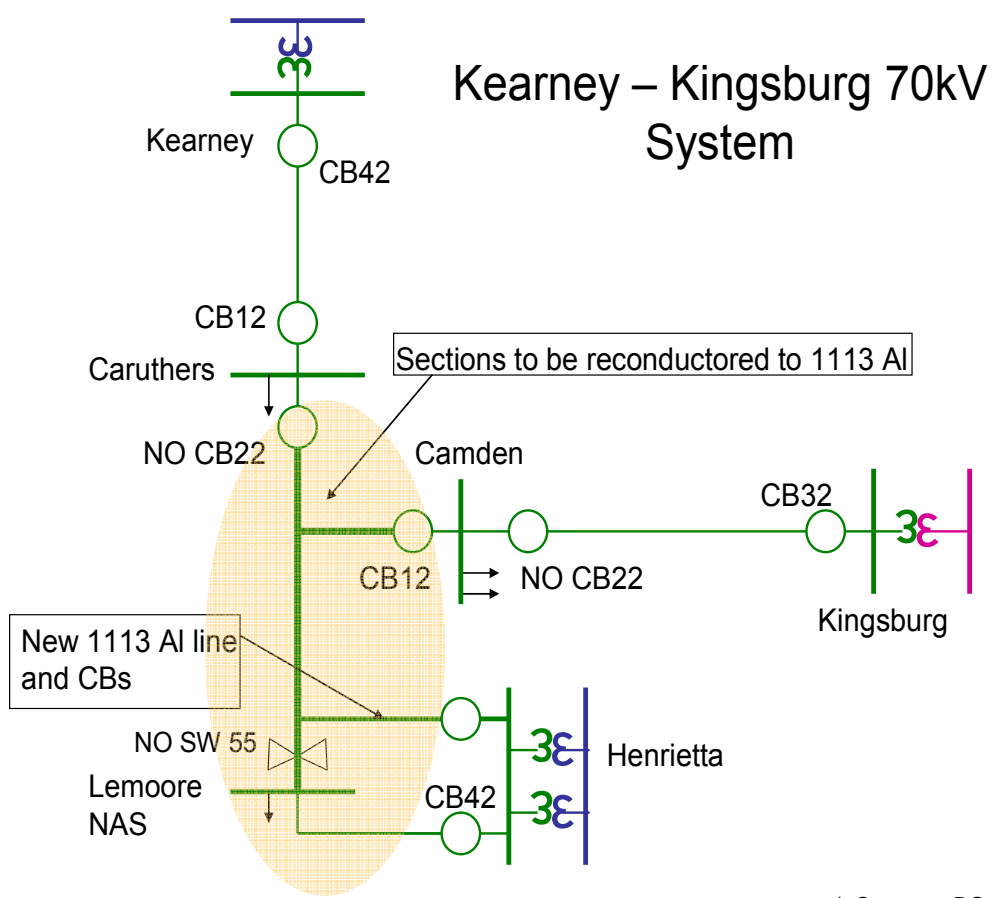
Kearney – Kingsburg 70kV System

Kearney

CB42

CB12

Caruthers

Sections to be reconductored to 1113 Al

NO CB22

Camden

CB32

CB12

NO CB22

Kingsburg

New 1113 Al line and CBs

NO SW 55

Henrietta

Lemoore NAS

CB42

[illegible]